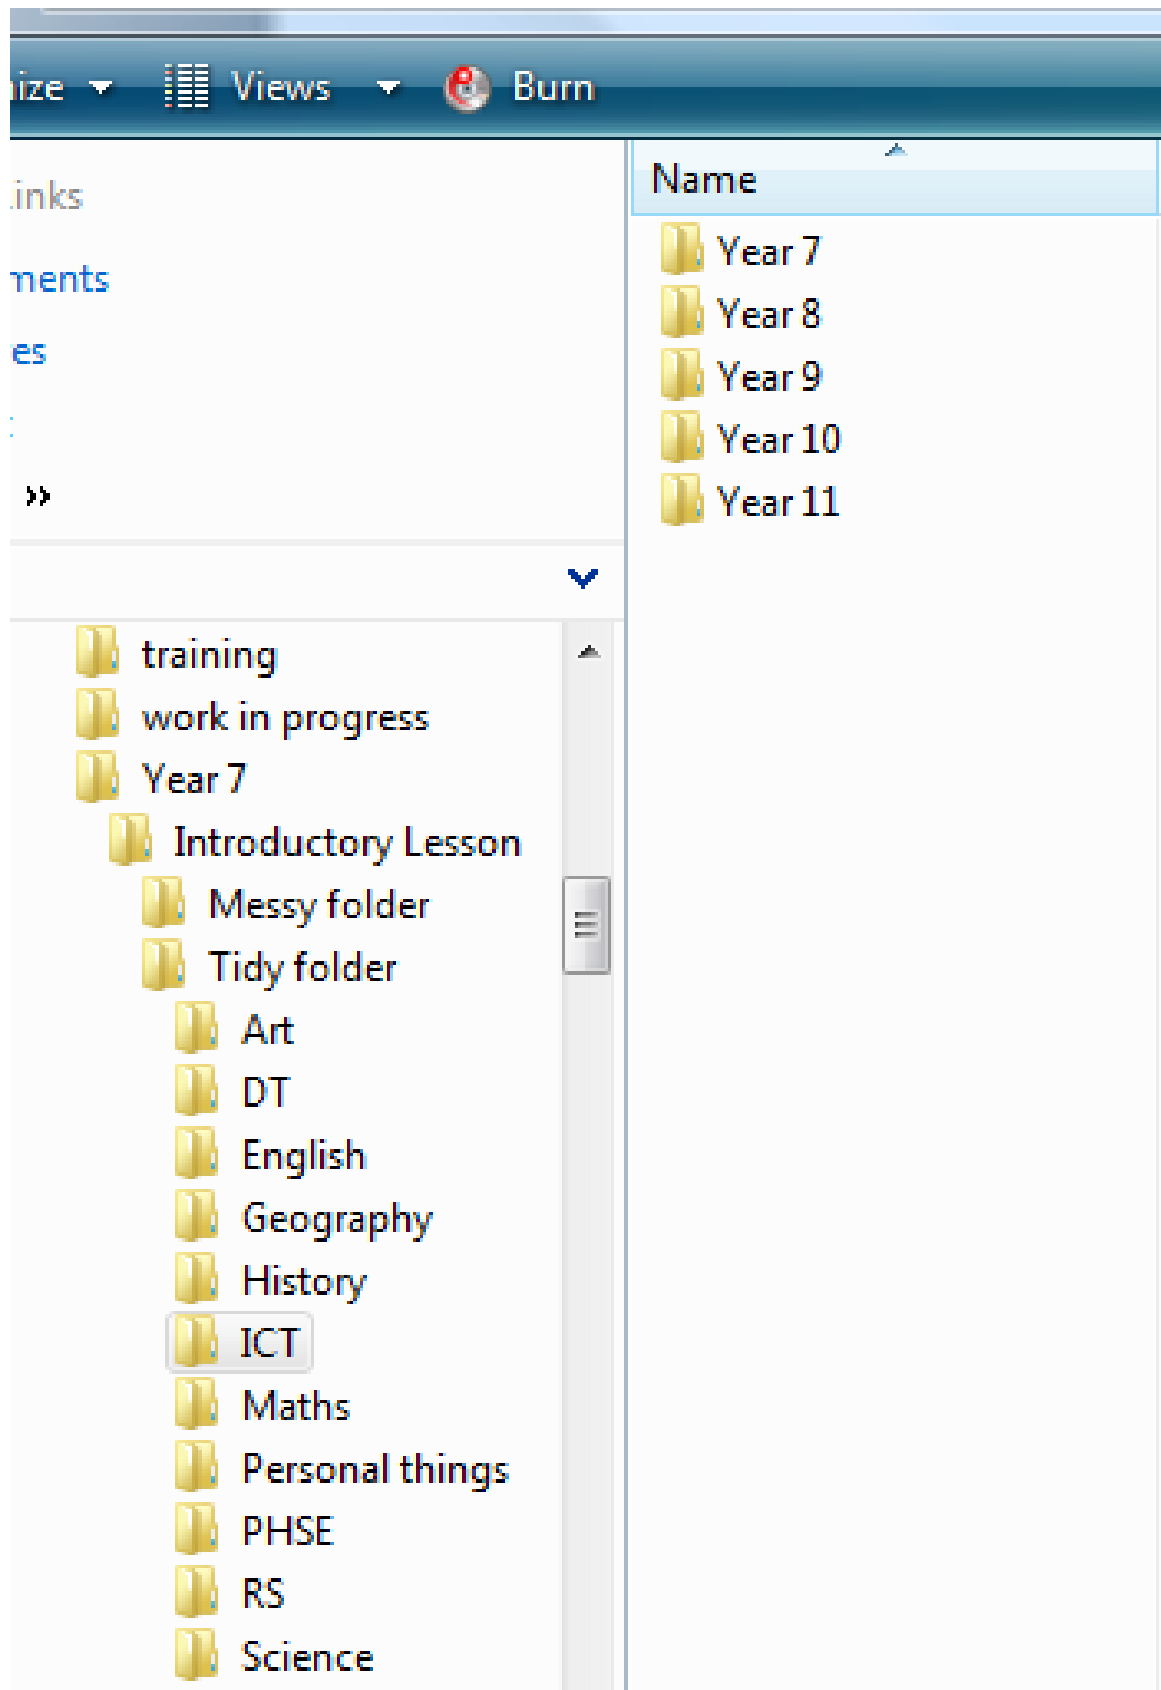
ize Views Burn

inks
ments
es
»

training
work in progress
Year 7
Introductory Lesson
Messy folder
Tidy folder
Art
DT
English
Geography
History
ICT
Maths
Personal things
PHSE
RS
Science

Name
Year 7
Year 8
Year 9
Year 10
Year 11